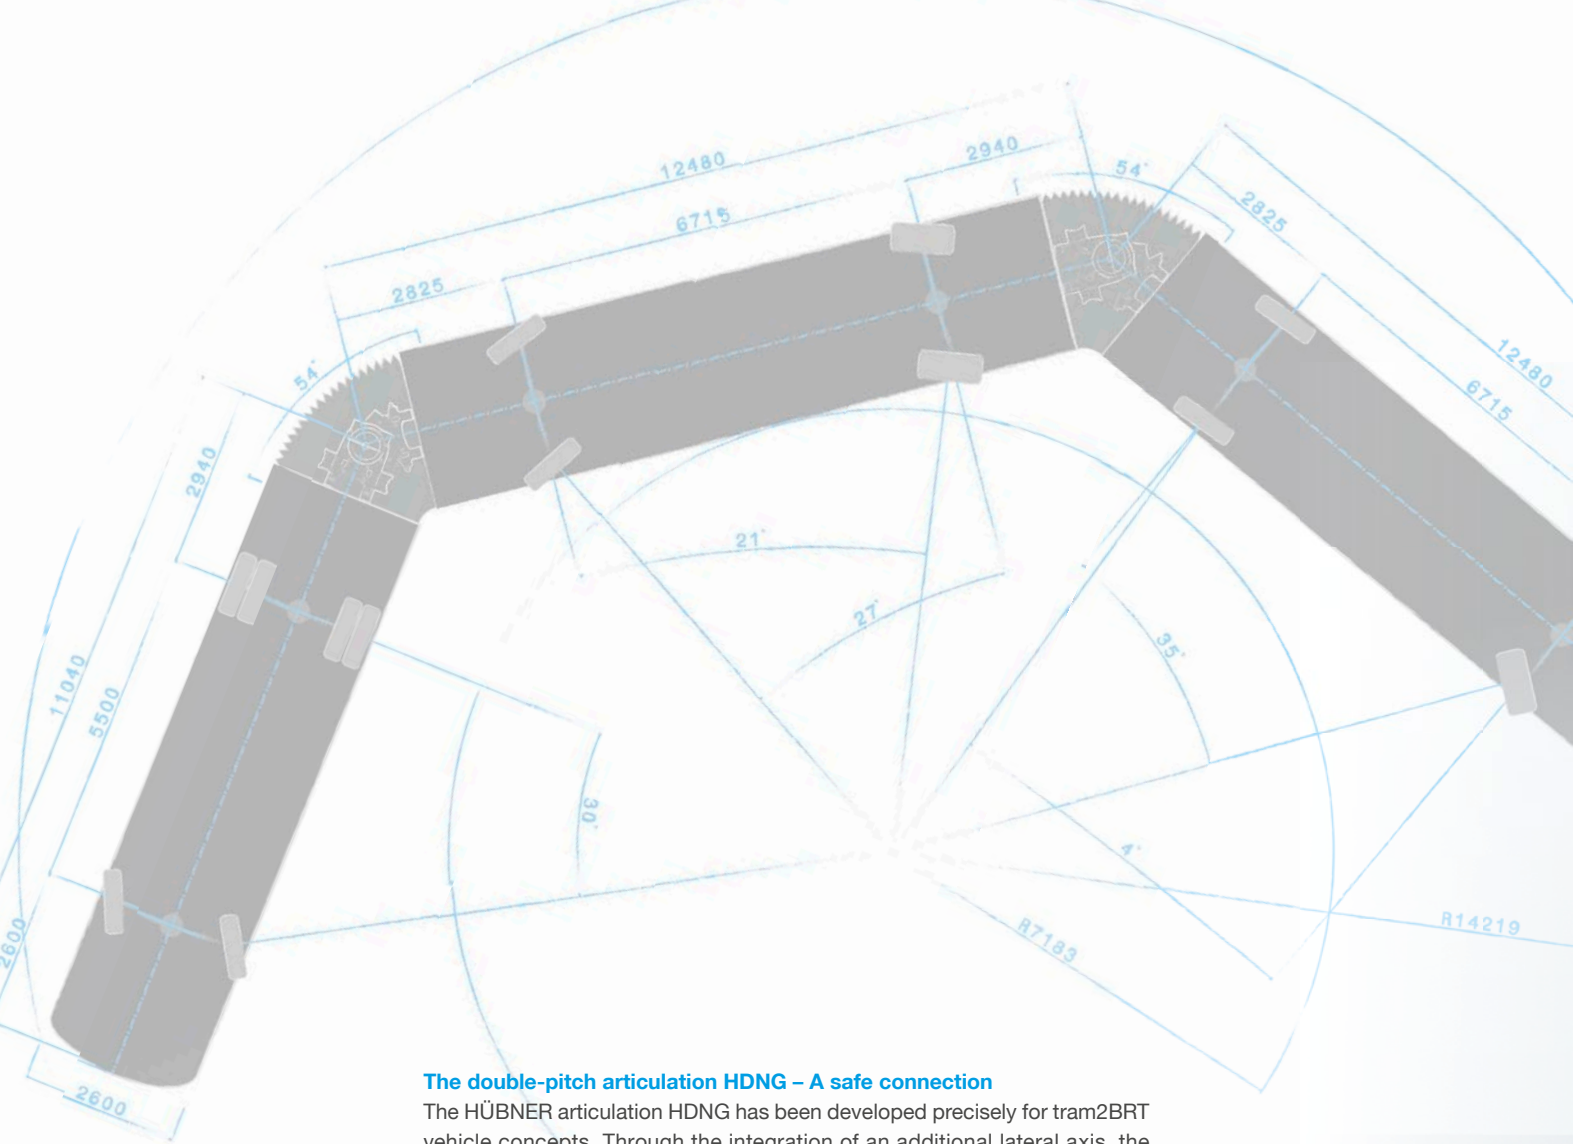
12480
2940
54°
2825
6715
2825
54°
12480
6715
2940
21°
27°
35°
11040
5500
30°
4°
2600
R7183
R14219
2600

The double-pitch articulation HDNG – A safe connection
The HÜBNER articulation HDNG has been developed precisely for tram2BRT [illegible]